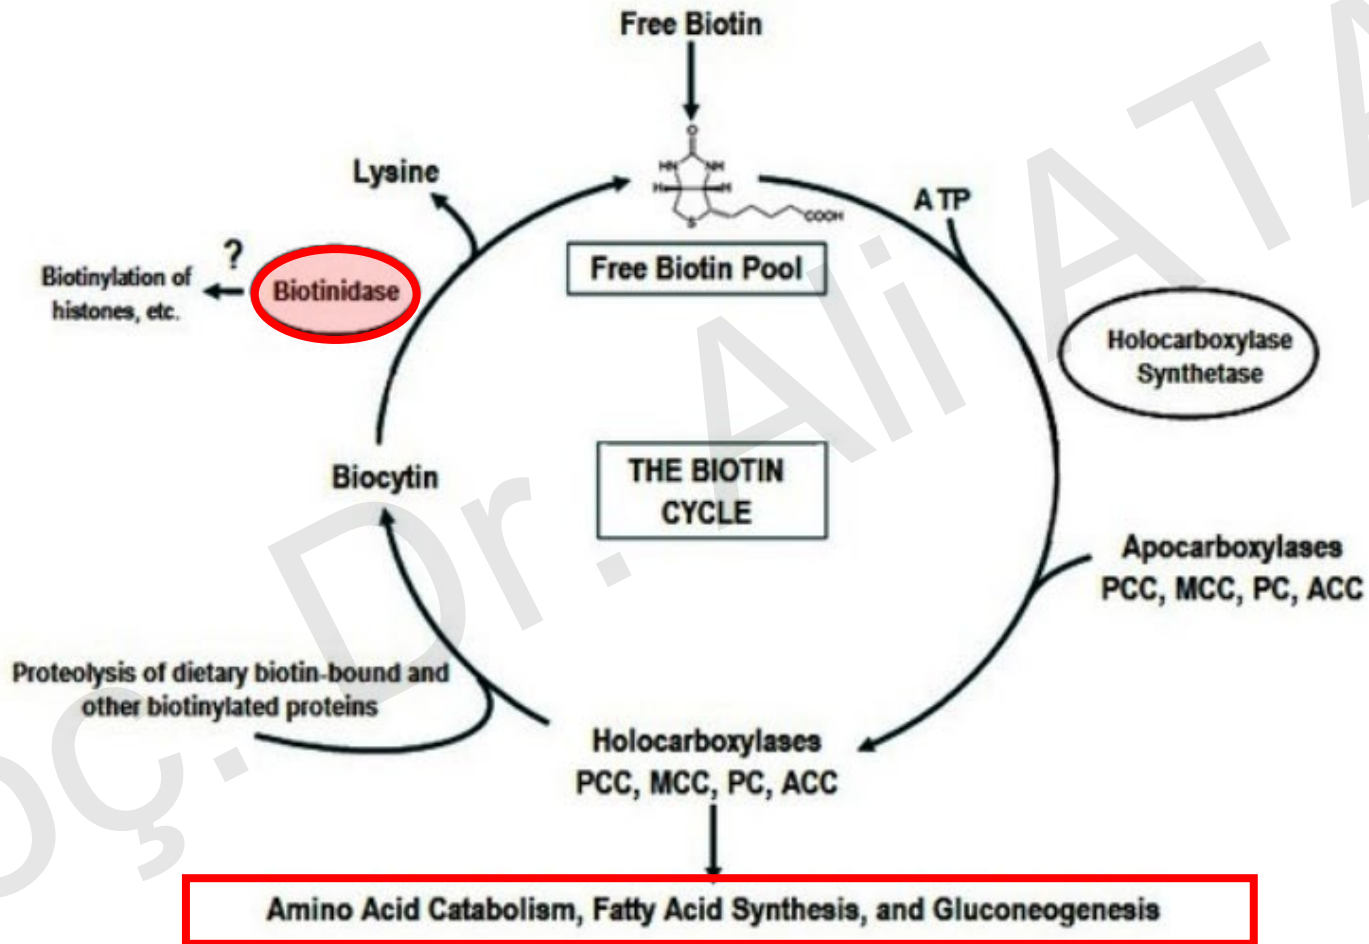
Free Biotin

HN NH H H S COOH

Free Biotin Pool

Lysine

?

Biotinylation of histones, etc.

Biotinidase

ATP

Holocarboxylase Synthetase

Biocytin

THE BIOTIN CYCLE

Apocarboxylases PCC, MCC, PC, ACC

Proteolysis of dietary biotin-bound and other biotinylated proteins

Holocarboxylases PCC, MCC, PC, ACC

Amino Acid Catabolism, Fatty Acid Synthesis, and Gluconeogenesis

Doç. Dr. Ali ATA